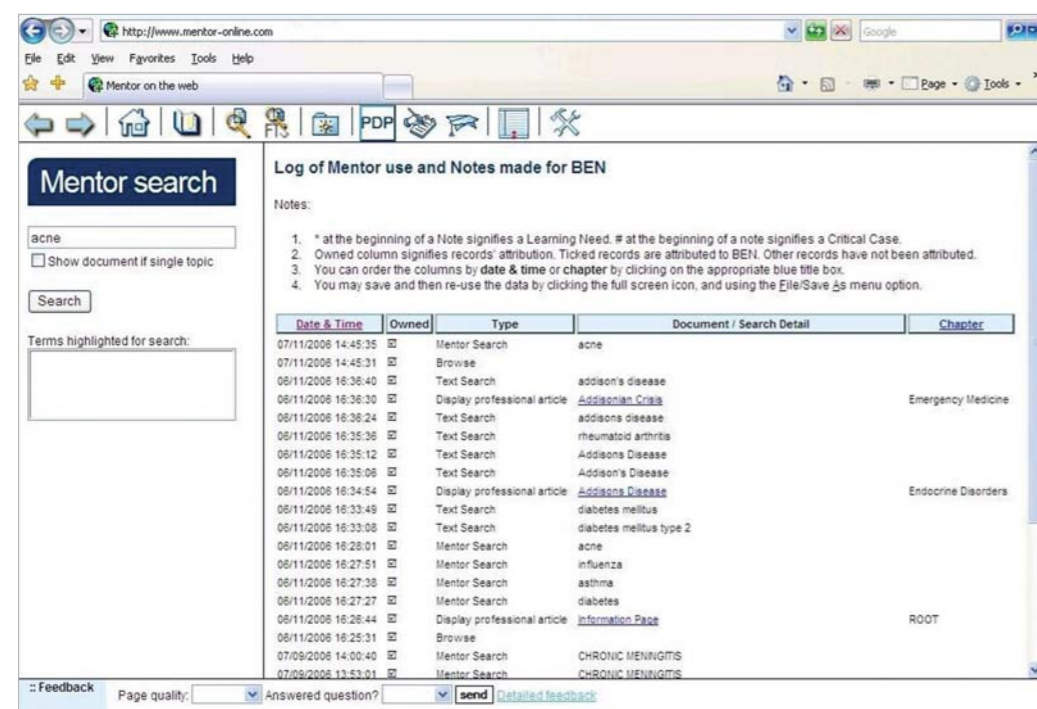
http://www.mentor-online.com

Google

File Edit View Favorites Tools Help

Mentor on the web

Page Tools

PDP

Mentor search

acne

Show document if single topic

Search

Terms highlighted for search:

Log of Mentor use and Notes made for BEN

Notes:

1. * at the beginning of a Note signifies a Learning Need. # at the beginning of a note signifies a Critical Case.
2. Owned column signifies records' attribution. Ticked records are attributed to BEN. Other records have not been attributed.
3. You can order the columns by **date & time** or **chapter** by clicking on the appropriate blue title box.
4. You may save and then re-use the data by clicking the full screen icon, and using the File/Save As menu option.

| Date & Time | Owned | Type | Document / Search Detail | Chapter |
|---|---|---|---|---|
| 07/11/2006 14:45:35 | ☑ | Mentor Search | acne | |
| 07/11/2006 14:45:31 | ☑ | Browse | | |
| 06/11/2006 16:36:40 | ☑ | Text Search | addison's disease | |
| 06/11/2006 16:36:30 | ☑ | Display professional article | Addisonian Crisis | Emergency Medicine |
| 06/11/2006 16:36:24 | ☑ | Text Search | addisons disease | |
| 06/11/2006 16:35:36 | ☑ | Text Search | rheumatoid arthritis | |
| 06/11/2006 16:35:12 | ☑ | Text Search | Addisons Disease | |
| 06/11/2006 16:35:06 | ☑ | Text Search | Addison's Disease | |
| 06/11/2006 16:34:54 | ☑ | Display professional article | Addisons Disease | Endocrine Disorders |
| 06/11/2006 16:33:49 | ☑ | Text Search | diabetes mellitus | |
| 06/11/2006 16:33:08 | ☑ | Text Search | diabetes mellitus type 2 | |
| 06/11/2006 16:28:01 | ☑ | Mentor Search | acne | |
| 06/11/2006 16:27:51 | ☑ | Mentor Search | influenza | |
| 06/11/2006 16:27:38 | ☑ | Mentor Search | asthma | |
| 06/11/2006 16:27:27 | ☑ | Mentor Search | diabetes | |
| 06/11/2006 16:26:44 | ☑ | Display professional article | Information Page | ROOT |
| 06/11/2006 16:25:31 | ☑ | Browse | | |
| 07/09/2006 14:00:40 | ☑ | Mentor Search | CHRONIC MENINGITIS | |
| 07/09/2006 13:53:01 | ☑ | Mentor Search | CHRONIC MENINGITIS | |

:: Feedback Page quality: Answered question? send Detailed feedback